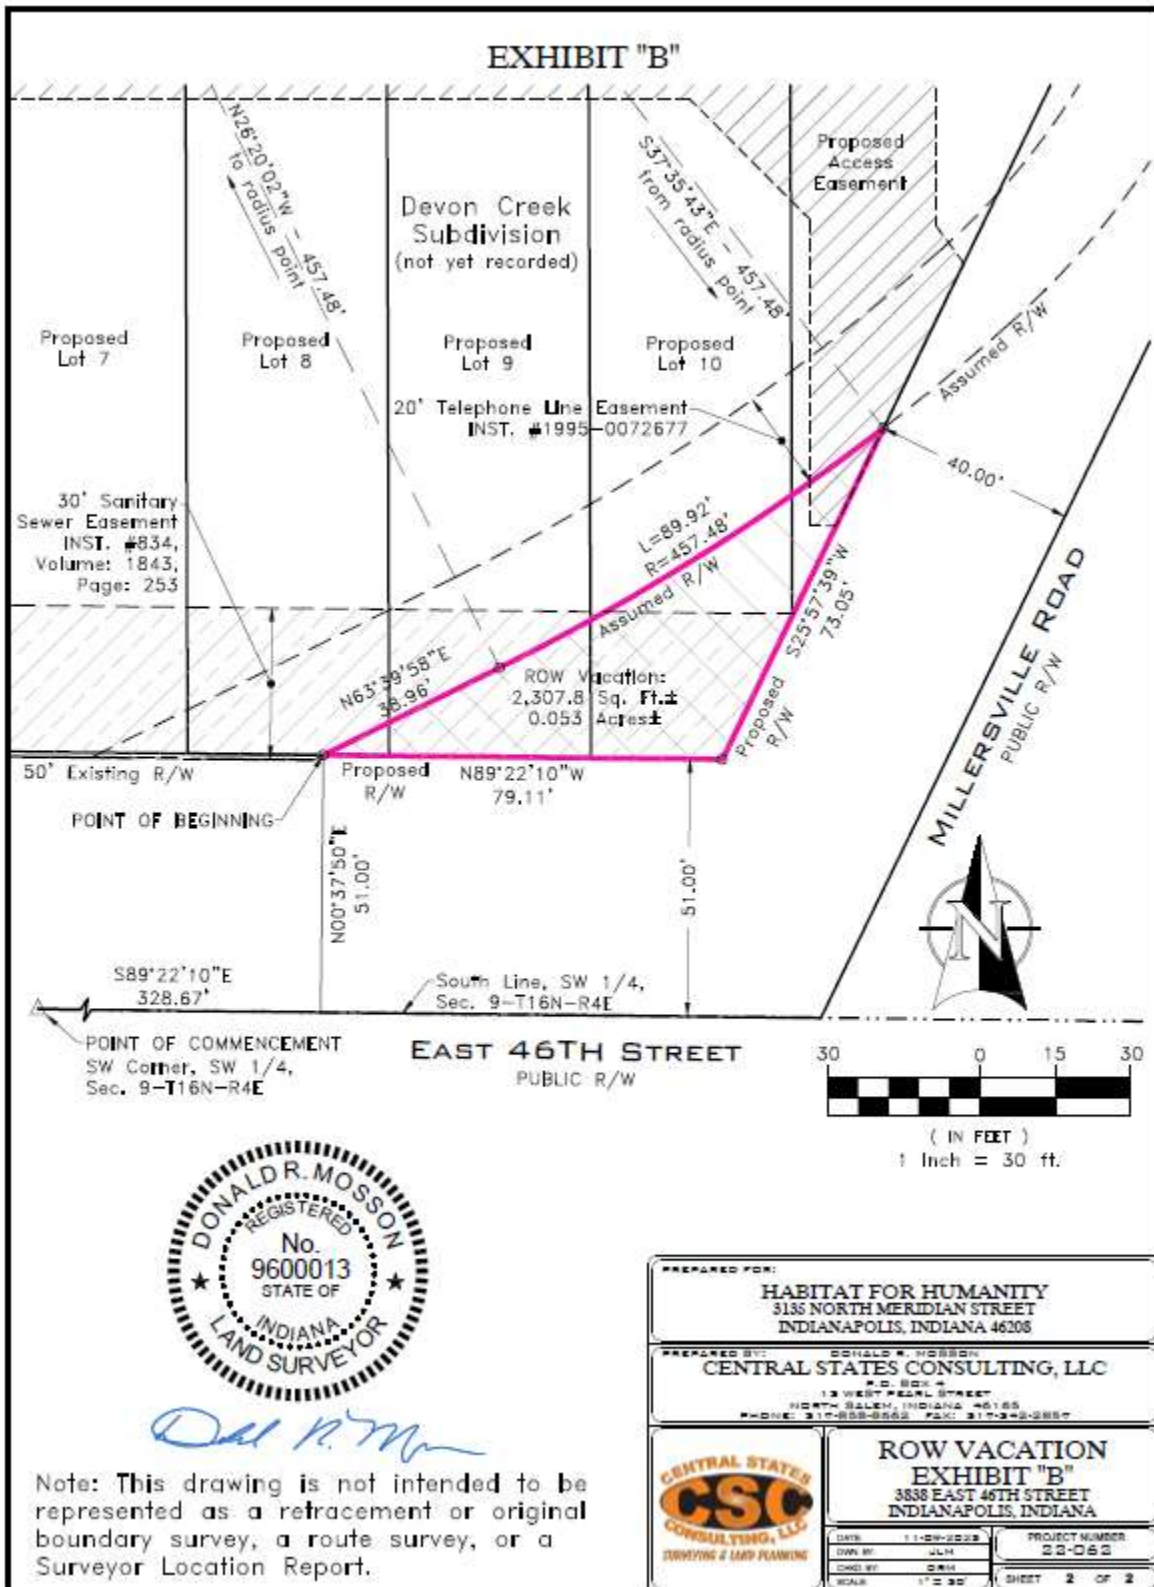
EXHIBIT "B"

N26°20'02"W – 457.48'
to radius point

S37°35'43"E – 457.48'
from radius point

Proposed
Access
Easement

Devon Creek
Subdivision
(not yet recorded)

Proposed
Lot 7

Proposed
Lot 8

Proposed
Lot 9

Proposed
Lot 10

Assumed R/W

20' Telephone Line Easement
INST. #1995-0072677

40.00'

30' Sanitary
Sewer Easement
INST. #834,
Volume: 1843,
Page: 253

L=89.92'
R=457.48'

Assumed R/W

S25°57'39"W
73.05'

N63°39'58"E
38.96'

ROW Vacation:
2,307.8 Sq. Ft.±
0.053 Acres±

Proposed
R/W

MILLERSVILLE ROAD
PUBLIC R/W

50' Existing R/W

Proposed
R/W

N89°22'10"W
79.11'

POINT OF BEGINNING

N00°37'50"E
51.00'

51.00'

N

S89°22'10"E
328.67'

South Line, SW 1/4,
Sec. 9-T16N-R4E

POINT OF COMMENCEMENT
SW Corner, SW 1/4,
Sec. 9-T16N-R4E

EAST 46TH STREET
PUBLIC R/W

30 0 15 30

( IN FEET )
1 inch = 30 ft.

DONALD R. MOSSON
REGISTERED
No.
9600013
STATE OF
INDIANA
LAND SURVEYOR

Note: This drawing is not intended to be represented as a retracement or original boundary survey, a route survey, or a Surveyor Location Report.

PREPARED FOR:
HABITAT FOR HUMANITY
3135 NORTH MERIDIAN STREET
INDIANAPOLIS, INDIANA 46208

PREPARED BY: DONALD R. MOSSON
CENTRAL STATES CONSULTING, LLC
P.O. BOX 4
13 WEST PEARL STREET
NORTH SALEM, INDIANA 46165
PHONE: 317-858-8562 FAX: 317-342-2857

CENTRAL STATES
CSC
CONSULTING, LLC
SURVEYING & LAND PLANNING

ROW VACATION
EXHIBIT "B"
3838 EAST 46TH STREET
INDIANAPOLIS, INDIANA

DATE: 11-09-2023
DWN BY: JLM
CHKD BY: DRM
SCALE: 1" = 30'

PROJECT NUMBER
23-063

SHEET 2 OF 2